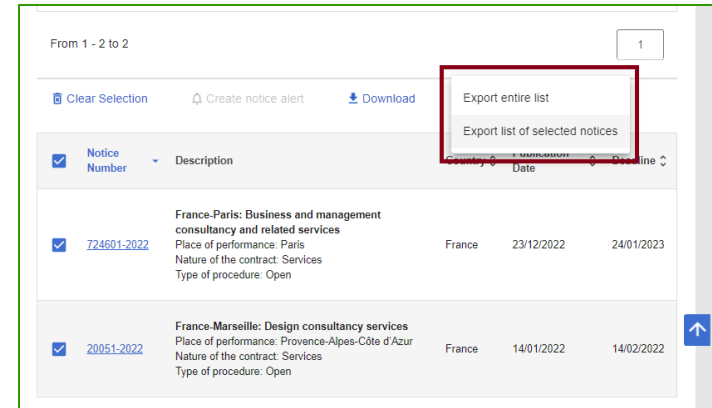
From 1 - 2 to 2

1

Clear Selection

Create notice alert

Download

Export entire list

Export list of selected notices

| | Notice Number | Description | Country | Publication Date | Deadline |
|---|---|---|---|---|---|
| | 724601-2022 | France-Paris: Business and management consultancy and related services<br>Place of performance: Paris<br>Nature of the contract: Services<br>Type of procedure: Open | France | 23/12/2022 | 24/01/2023 |
| | 20051-2022 | France-Marseille: Design consultancy services<br>Place of performance: Provence-Alpes-Côte d'Azur<br>Nature of the contract: Services<br>Type of procedure: Open | France | 14/01/2022 | 14/02/2022 |